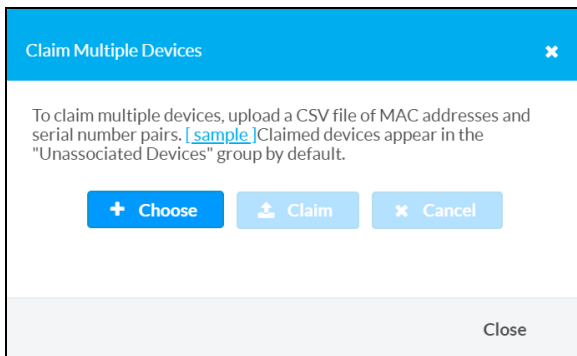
Claim Multiple Devices

×

To claim multiple devices, upload a CSV file of MAC addresses and serial number pairs. [ sample ]Claimed devices appear in the "Unassociated Devices" group by default.

+ Choose

Claim

× Cancel

Close